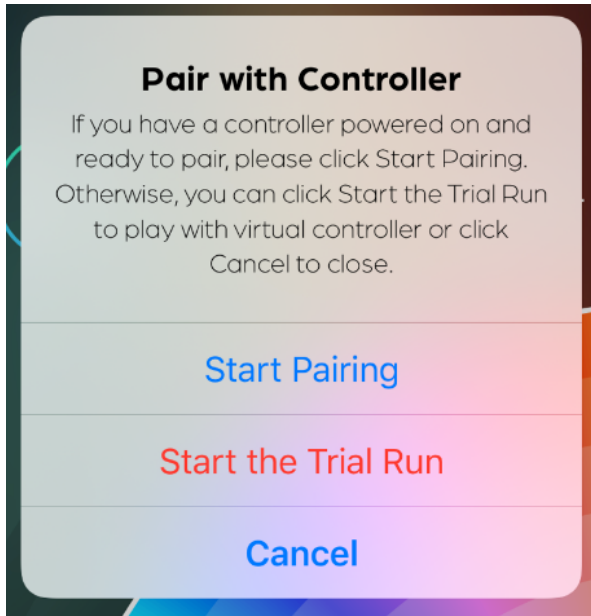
Pair with Controller

If you have a controller powered on and ready to pair, please click Start Pairing. Otherwise, you can click Start the Trial Run to play with virtual controller or click Cancel to close.

Start Pairing

Start the Trial Run

Cancel